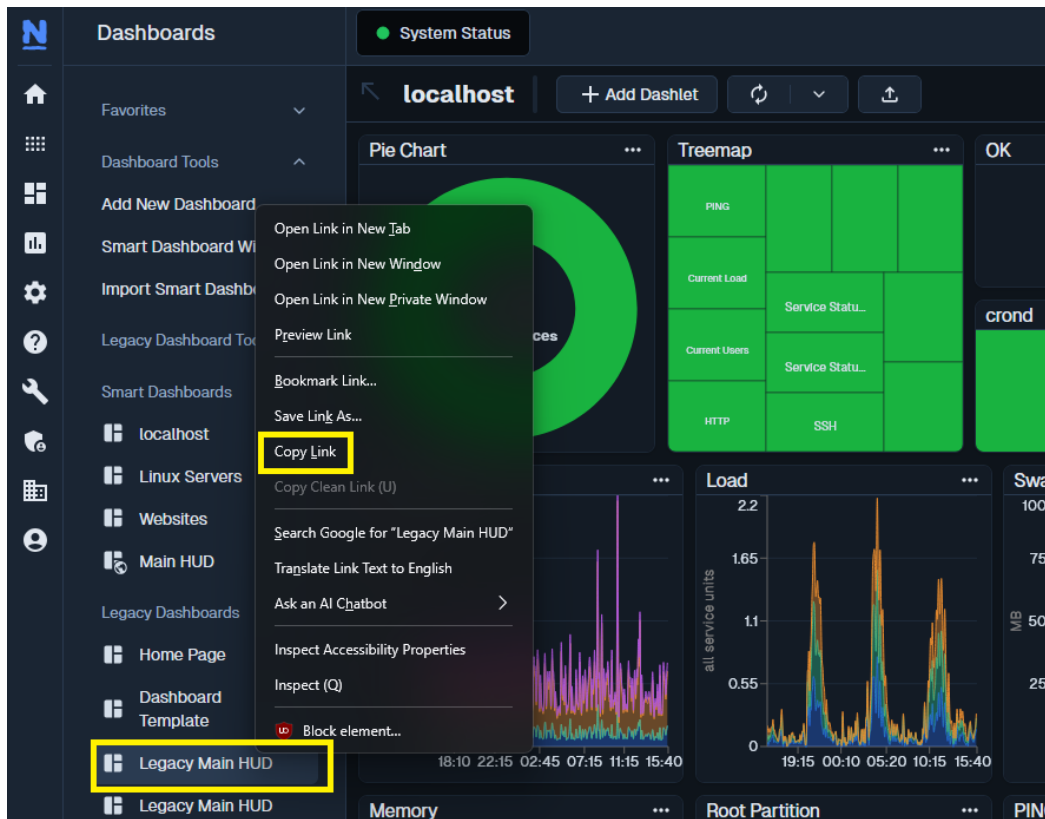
Dashboards

System Status

localhost

Add Dashlet

Favorites

Dashboard Tools

Add New Dashboard

Smart Dashboard Wi

Import Smart Dashb

Legacy Dashboard Too

Smart Dashboards

localhost

Linux Servers

Websites

Main HUD

Legacy Dashboards

Home Page

Dashboard Template

Legacy Main HUD

Legacy Main HUD

Open Link in New Tab
Open Link in New Window
Open Link in New Private Window
Preview Link
Bookmark Link...
Save Link As...
Copy Link
Copy Clean Link (U)
Search Google for "Legacy Main HUD"
Translate Link Text to English
Ask an AI Chatbot
Inspect Accessibility Properties
Inspect (Q)
Block element...

Pie Chart

ces

Treemap

PING

Current Load

Current Users

HTTP

Service Statu...

Service Statu...

SSH

OK

crond

18:10 22:15 02:45 07:15 11:15 15:40

Load

2.2

1.65

1.1

0.55

0

all service units

19:15 00:10 05:20 10:15 15:40

Swa

100

75

50

25

MB

Memory

Root Partition

PING